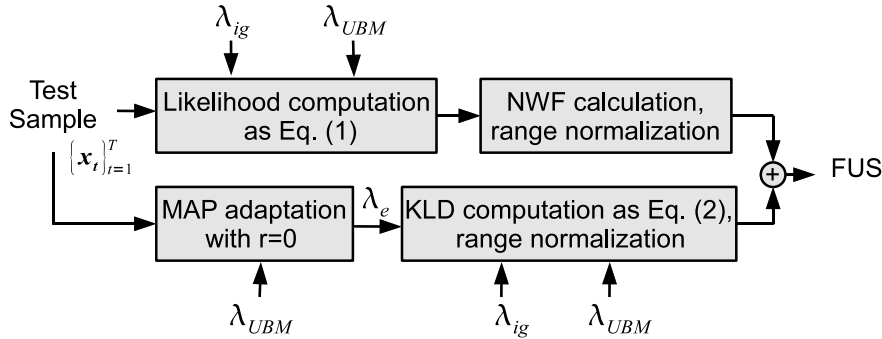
$\lambda_{ig}$

$\lambda_{UBM}$

Test Sample

$\{\boldsymbol{x}_t\}_{t=1}^{T}$

Likelihood computation as Eq. (1)

NWF calculation, range normalization

$+$

FUS

MAP adaptation with r=0

$\lambda_e$

KLD computation as Eq. (2), range normalization

$\lambda_{UBM}$

$\lambda_{ig}$

$\lambda_{UBM}$